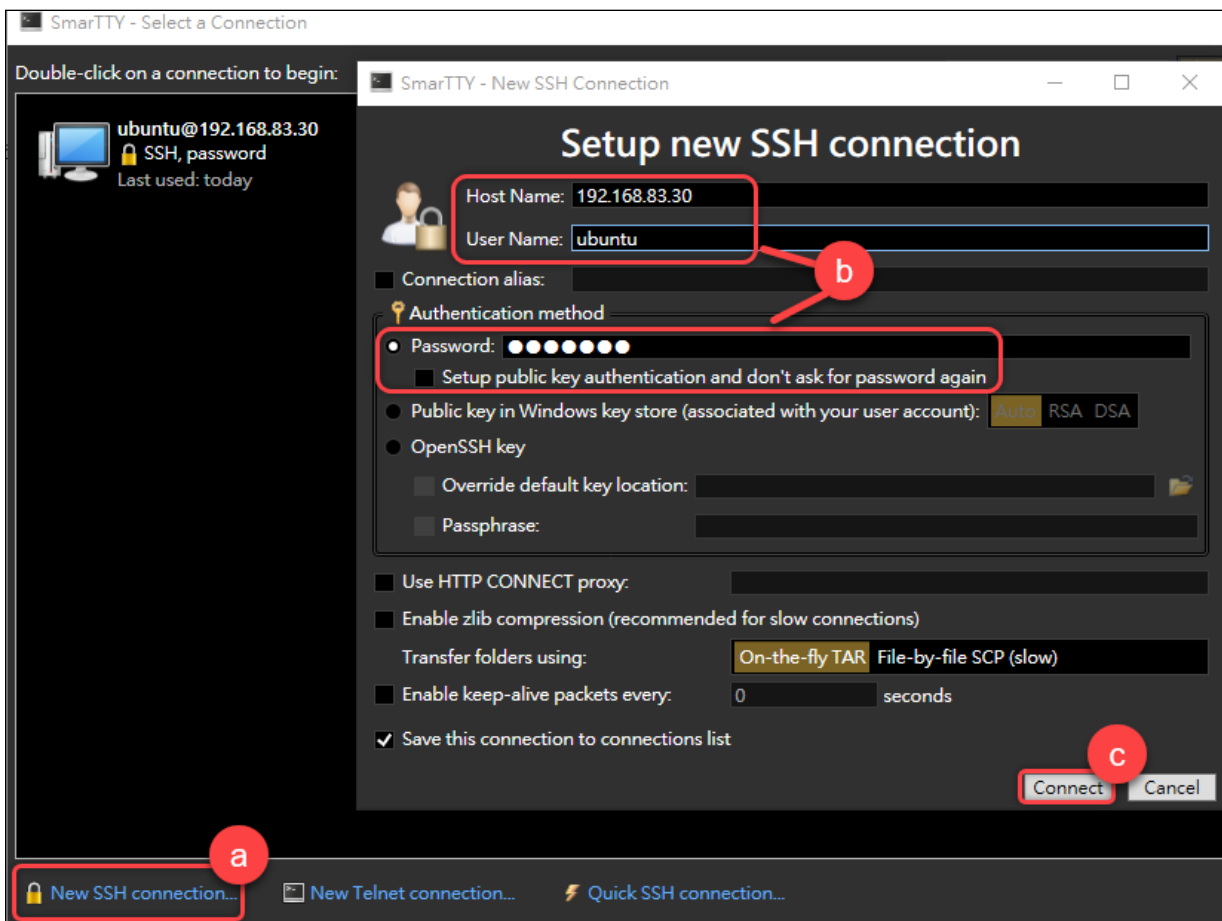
SmarTTY - Select a Connection

Double-click on a connection to begin:

ubuntu@192.168.83.30
SSH, password
Last used: today

SmarTTY - New SSH Connection

Setup new SSH connection

Host Name: 192.168.83.30
User Name: ubuntu

b

Connection alias:

Authentication method

Password: ●●●●●●●
Setup public key authentication and don't ask for password again

Public key in Windows key store (associated with your user account): Auto RSA DSA

OpenSSH key

Override default key location:

Passphrase:

Use HTTP CONNECT proxy:

Enable zlib compression (recommended for slow connections)

Transfer folders using: On-the-fly TAR File-by-file SCP (slow)

Enable keep-alive packets every: 0 seconds

Save this connection to connections list

c

Connect Cancel

a

New SSH connection... New Telnet connection... Quick SSH connection...